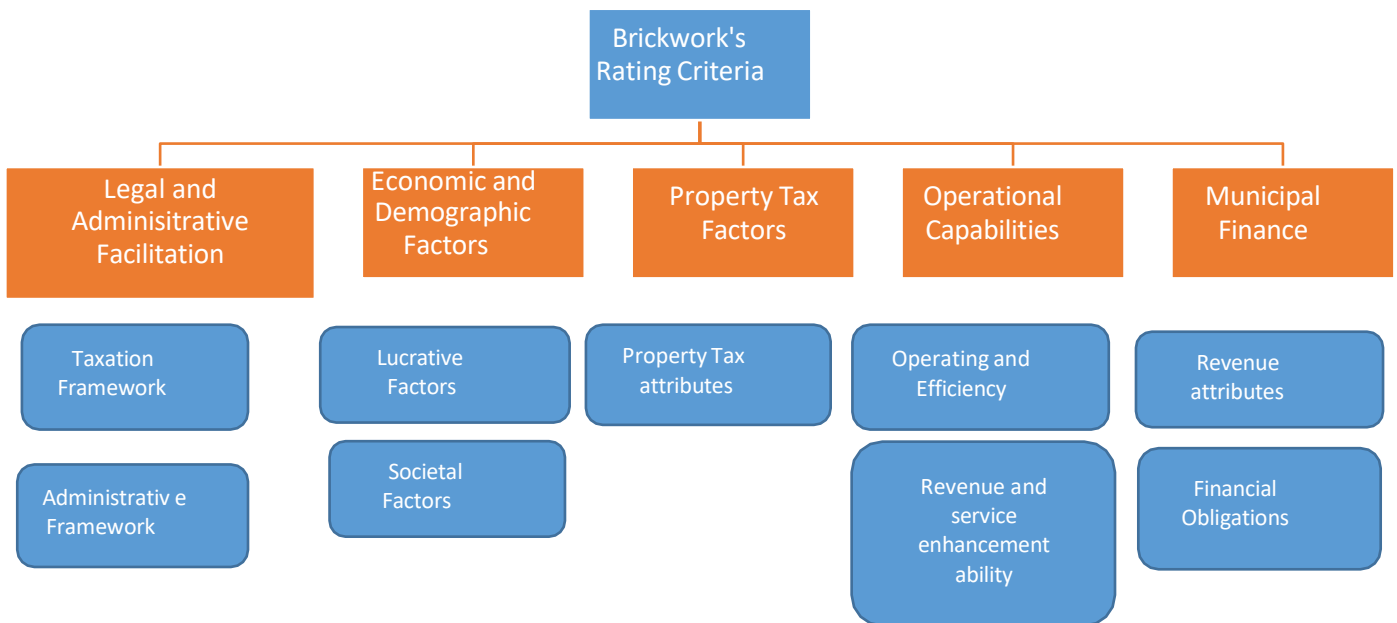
Brickwork's Rating Criteria

Legal and Adminisitrative Facilitation

Taxation Framework

Administrativ e Framework

Economic and Demographic Factors

Lucrative Factors

Societal Factors

Property Tax Factors

Property Tax attributes

Operational Capabilities

Operating and Efficiency

Revenue and service enhancement ability

Municipal Finance

Revenue attributes

Financial Obligations